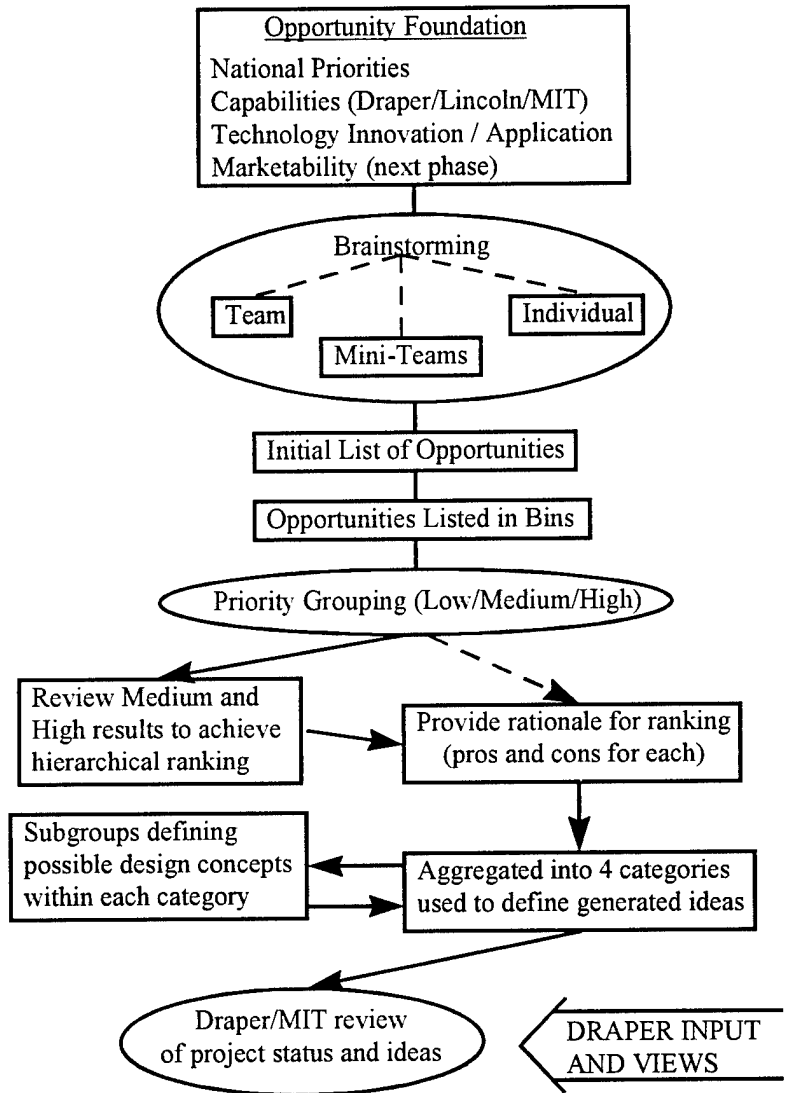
Opportunity Foundation
National Priorities
Capabilities (Draper/Lincoln/MIT)
Technology Innovation / Application
Marketability (next phase)

Brainstorming

Team

Individual

Mini-Teams

Initial List of Opportunities

Opportunities Listed in Bins

Priority Grouping (Low/Medium/High)

Review Medium and High results to achieve hierarchical ranking

Provide rationale for ranking (pros and cons for each)

Subgroups defining possible design concepts within each category

Aggregated into 4 categories used to define generated ideas

Draper/MIT review of project status and ideas

DRAPER INPUT AND VIEWS